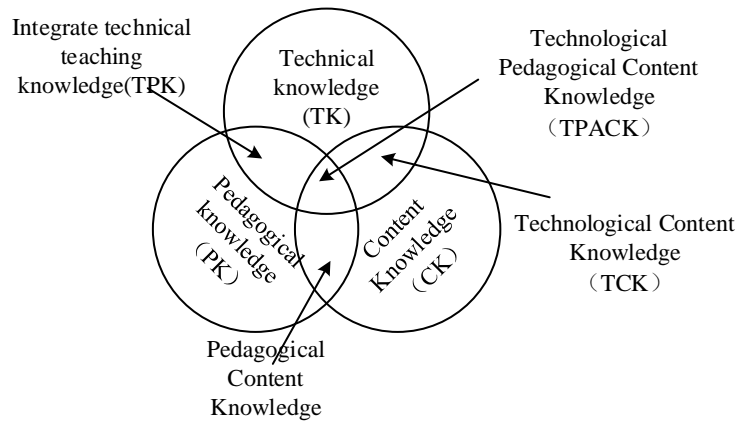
Integrate technical teaching knowledge(TPK)

Technical knowledge (TK)

Technological Pedagogical Content Knowledge （TPACK）

Pedagogical knowledge （PK）

Content Knowledge （CK）

Technological Content Knowledge （TCK）

Pedagogical Content Knowledge